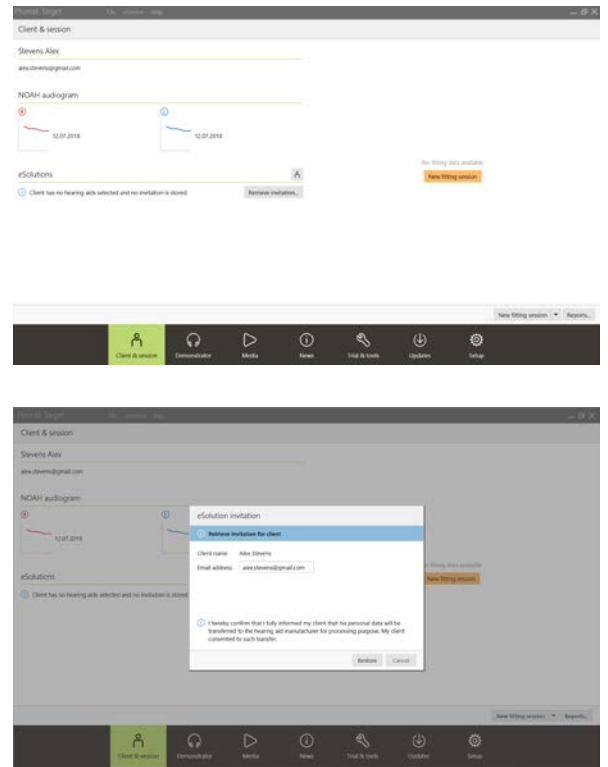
Phonak Target File Session Help

Client & session

Stevens Alex

alex.stevens@gmail.com

NOAH audiogram

12.07.2018

12.07.2018

eSolutions

Client has no hearing aids selected and no invitation is stored

Retrieve invitation...

No fitting data available

New fitting session

New fitting session

Reports...

Client & session

Demonstrator

Media

News

Trial & tools

Updates

Setup

Phonak Target File Session Help

Client & session

Stevens Alex

alex.stevens@gmail.com

NOAH audiogram

12.07.2018

eSolutions

Client has no hearing aids selected and no invitation is stored

eSolution invitation

Retrieve invitation for client

Client name Alex Stevens

Email address alex.stevens@gmail.com

I hereby confirm that I fully informed my client that his personal data will be transferred to the hearing aid manufacturer for processing purpose. My client consented to such transfer.

Retrieve

Cancel

No fitting data available

New fitting session

New fitting session

Reports...

Client & session

Demonstrator

Media

News

Trial & tools

Updates

Setup